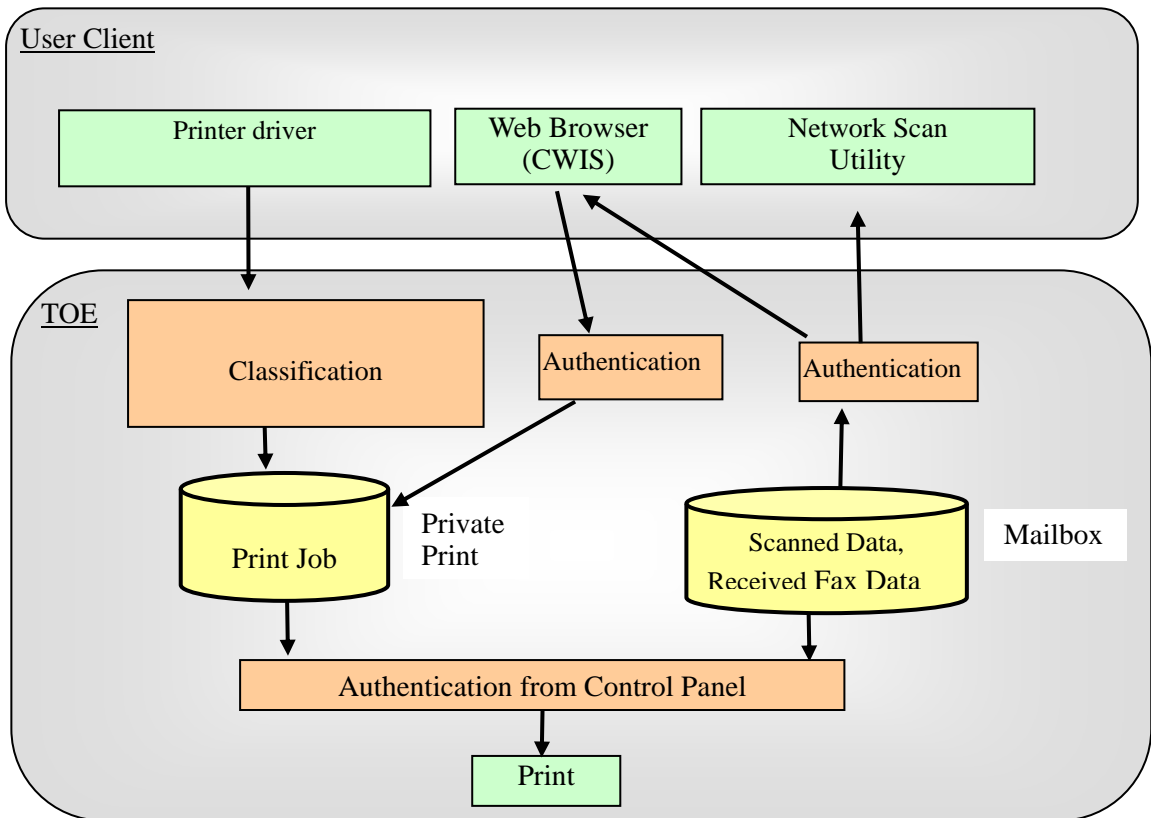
User Client

Printer driver

Web Browser (CWIS)

Network Scan Utility

TOE

Classification

Authentication

Authentication

Print Job

Private Print

Scanned Data, Received Fax Data

Mailbox

Authentication from Control Panel

Print